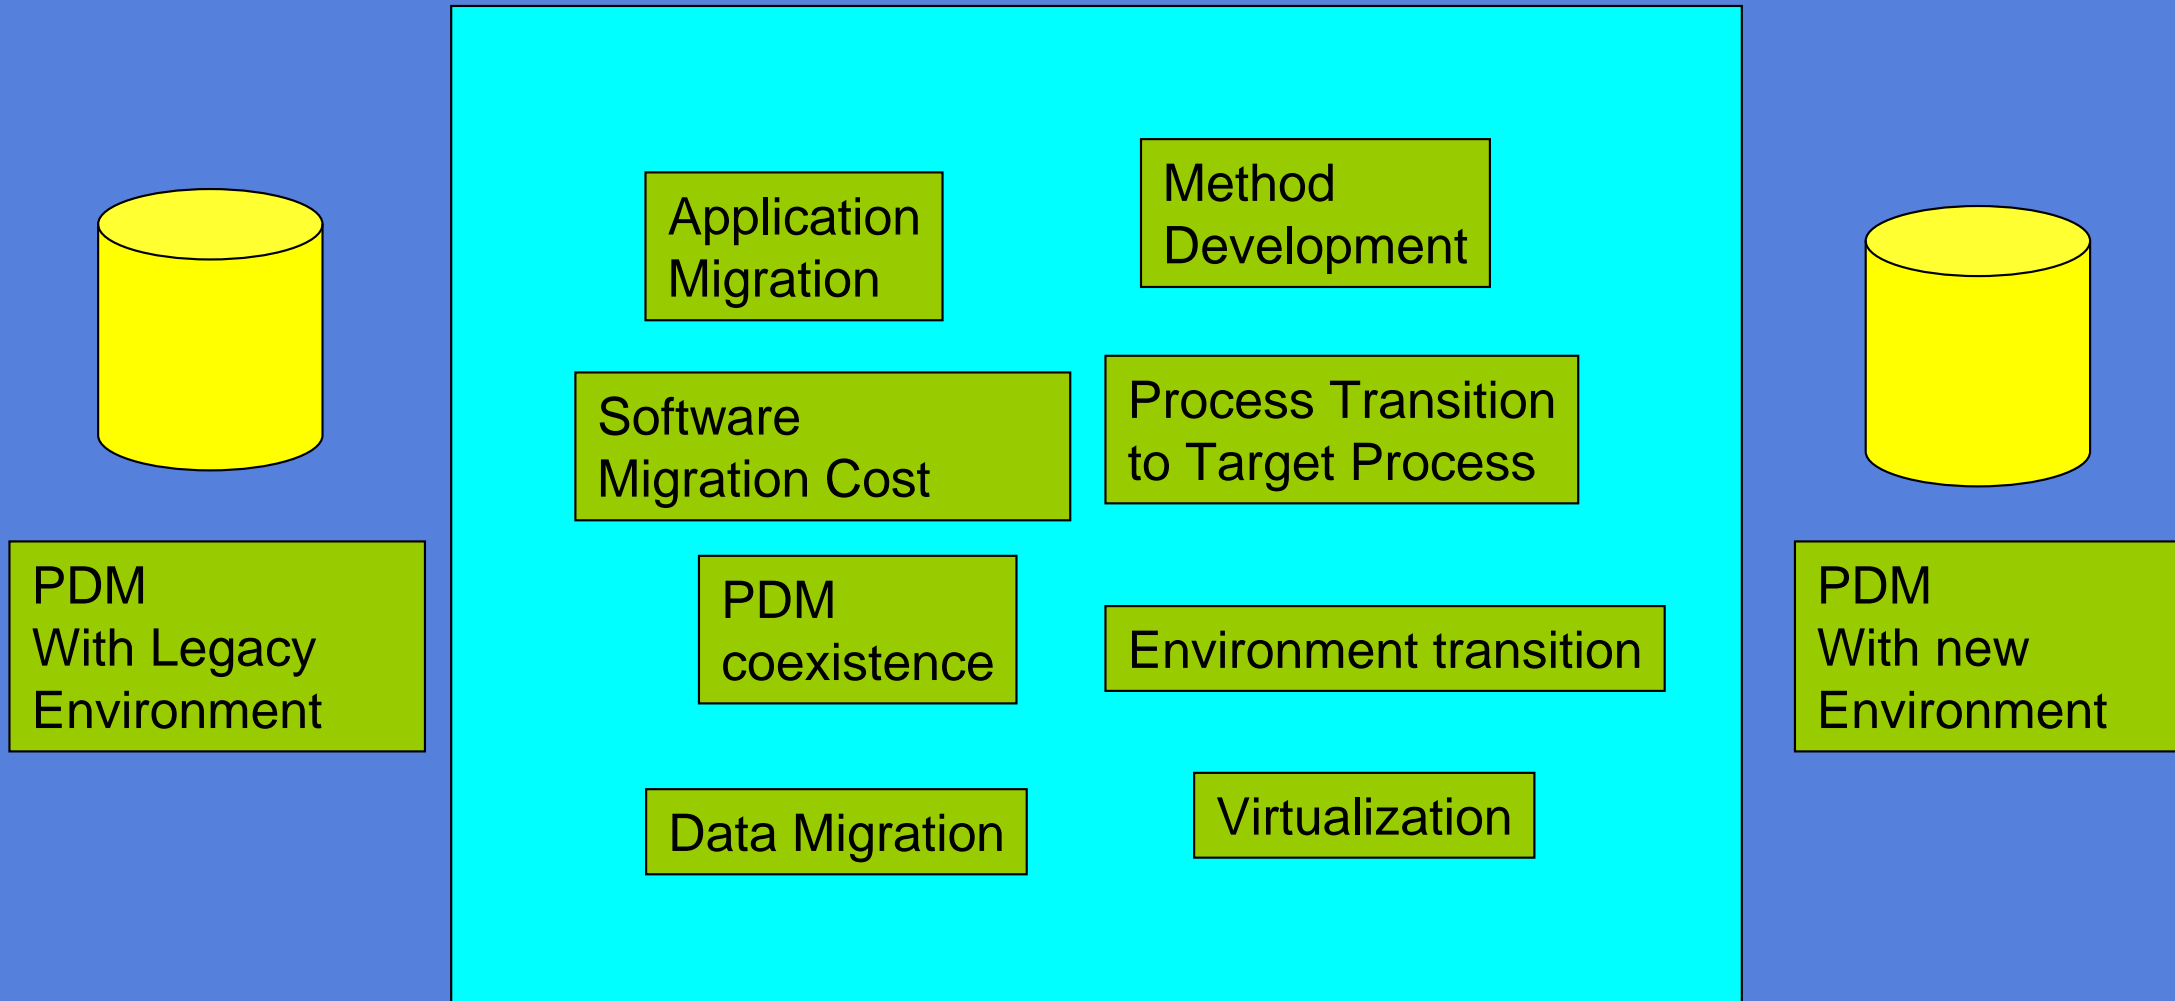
PDM
With Legacy
Environment

Application
Migration

Method
Development

Software
Migration Cost

Process Transition
to Target Process

PDM
coexistence

Environment transition

Data Migration

Virtualization

PDM
With new
Environment